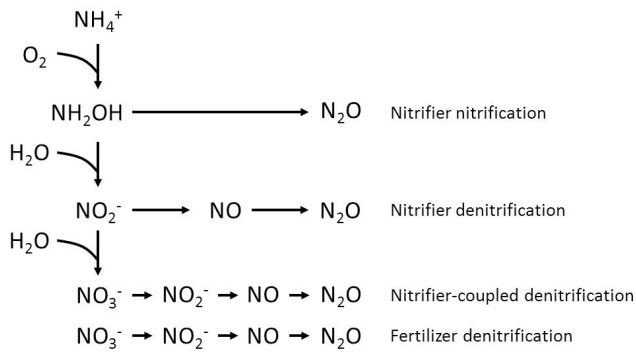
$NH_4^+$

$O_2$

$NH_2OH$ → $N_2O$ Nitrifier nitrification

$H_2O$

$NO_2^-$ → NO → $N_2O$ Nitrifier denitrification

$H_2O$

$NO_3^-$ → $NO_2^-$ → NO → $N_2O$ Nitrifier-coupled denitrification

$NO_3^-$ → $NO_2^-$ → NO → $N_2O$ Fertilizer denitrification